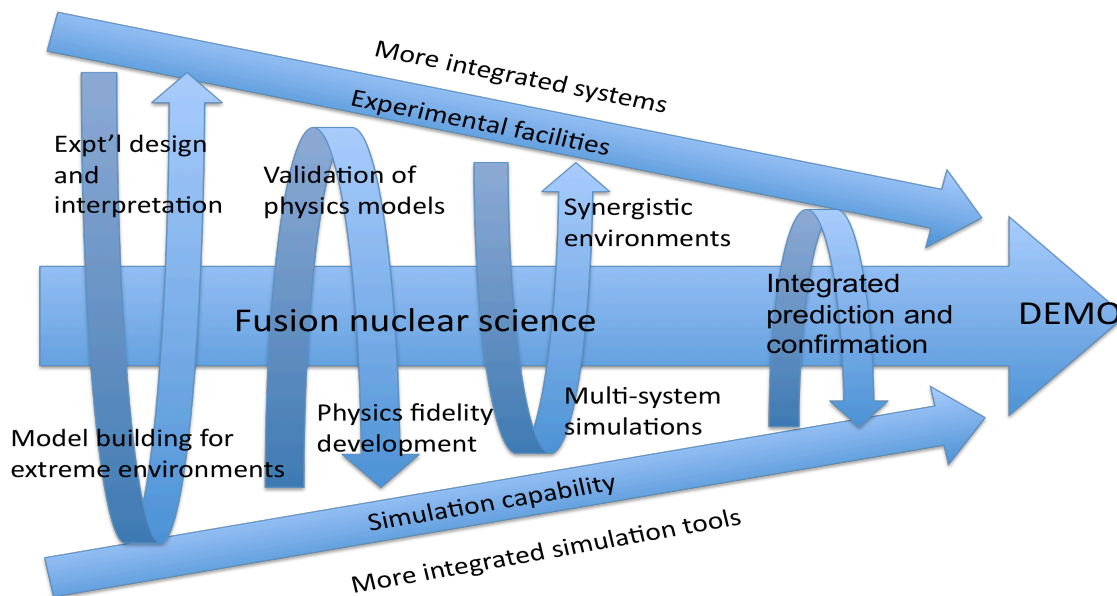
More integrated systems

Experimental facilities

Expt'l design and interpretation

Validation of physics models

Synergistic environments

Integrated prediction and confirmation

Fusion nuclear science

DEMO

Model building for extreme environments

Physics fidelity development

Multi-system simulations

Simulation capability

More integrated simulation tools